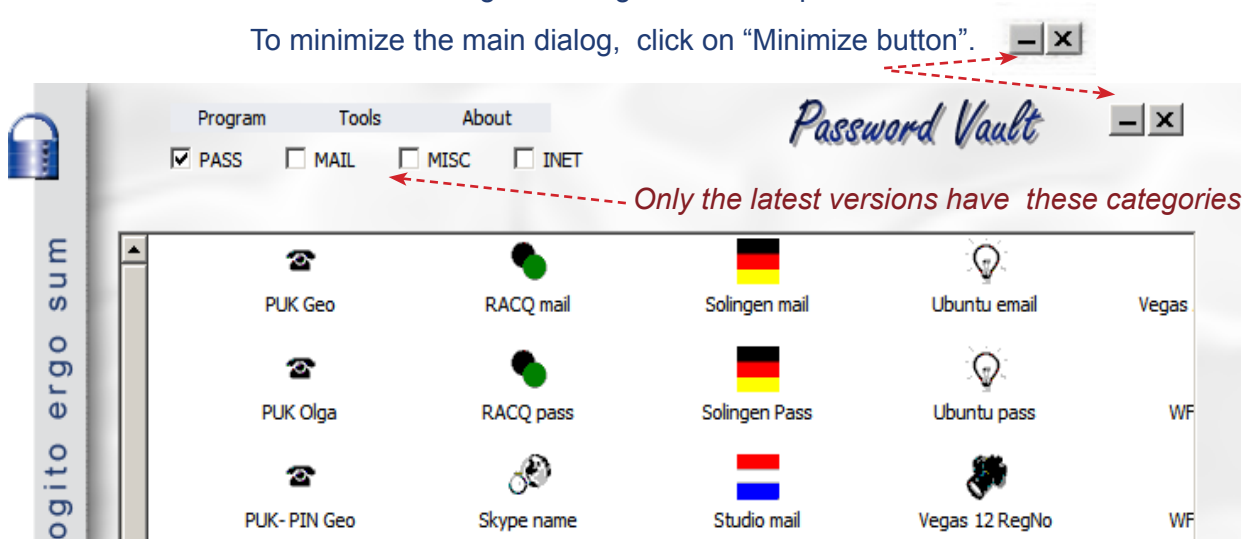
To minimize the main dialog, click on “Minimize button”.

ogito ergo sum

Program Tools About

Password Vault

☑ PASS ☐ MAIL ☐ MISC ☐ INET

Only the latest versions have these categories

PUK Geo
RACQ mail
Solingen mail
Ubuntu email
Vegas

PUK Olga
RACQ pass
Solingen Pass
Ubuntu pass
WF

PUK- PIN Geo
Skype name
Studio mail
Vegas 12 RegNo
WF